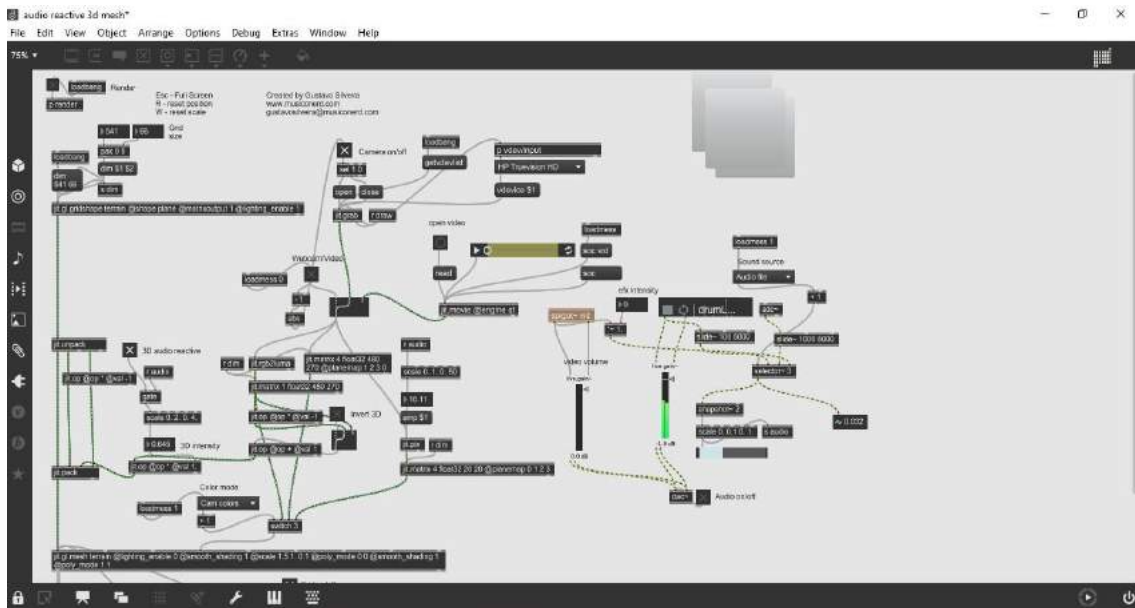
audio reactive 3d mesh*

File Edit View Object Arrange Options Debug Extras Window Help

75%

loadbang Render

p render

Esc - Full-Screen
R - reset position
W - reset scale

Created by Gustavo Silveira
www.musiconerd.com
gustavosilveira@musiconerd.com

Grid size

dim 541 66

loadbang

x dim

jit.gl.gridshape terrain @shape plane @matrixoutput 1 @lighting_enable 1

Camera on/off

loadbang

getdevlist

p vdevinput

HP Truevision HD

vdevice $1

open close

jit.grab

open video

read

loadmess

loadmess 0

Webcam/Video

jit.movie @engine qt

sfx intensity

drumL...

spigot~ mix

video volume

live.gain~

0.0 dB

loadmess 1

Sound source

Audio file

adc~

slide~ 100 6000

slide~ 1000 6000

selector~ 3

snapshot~ 2

scale 0. 0.1 0. 1.

s audio

Av 0.022

jit.unpack

3D audio reactive

r audio

jit.op @op * @val -1

gate

scale 0. 2. 0. 4.

3D intensity

jit.op @op * @val 1.

jit.pack

jit.rgb2luma

jit.matrix 4 float32 480 270 @planemap 1 2 3 0

jit.matrix 1 float32 480 270

jit.op @op * @val -1

invert 3D

jit.op @op + @val 1

r audio

scale 0. 1. 0. 50.

amp $1

jit.pix

jit.matrix 4 float32 20 20 @planemap 0 1 2 3

Color mode

Cam colors

loadmess 1

switch 3

dac~

Audio on/off

jit.gl.mesh terrain @lighting_enable 0 @smooth_shading 0 @scale 1.5 1. 0.1 @poly_mode 0 0 @smooth_shading 1 @poly_mode 1 1